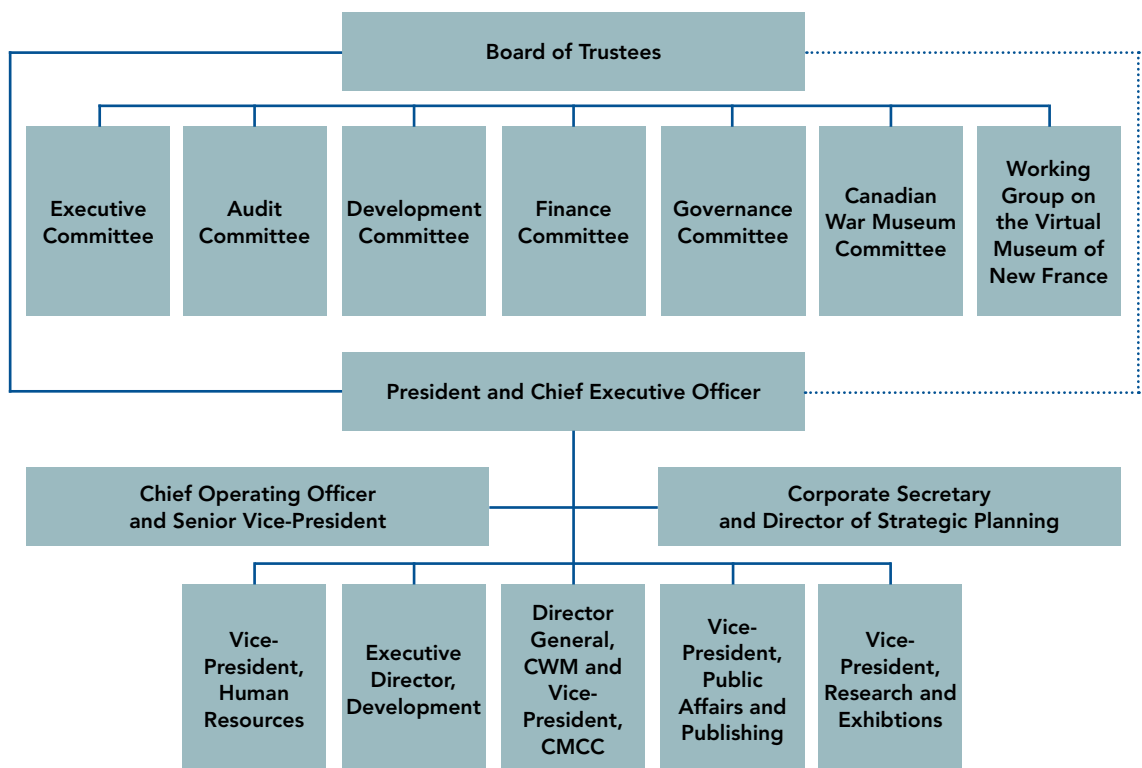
Board of Trustees

Executive Committee

Audit Committee

Development Committee

Finance Committee

Governance Committee

Canadian War Museum Committee

Working Group on the Virtual Museum of New France

President and Chief Executive Officer

Chief Operating Officer and Senior Vice-President

Corporate Secretary and Director of Strategic Planning

Vice-President, Human Resources

Executive Director, Development

Director General, CWM and Vice-President, CMCC

Vice-President, Public Affairs and Publishing

Vice-President, Research and Exhibtions